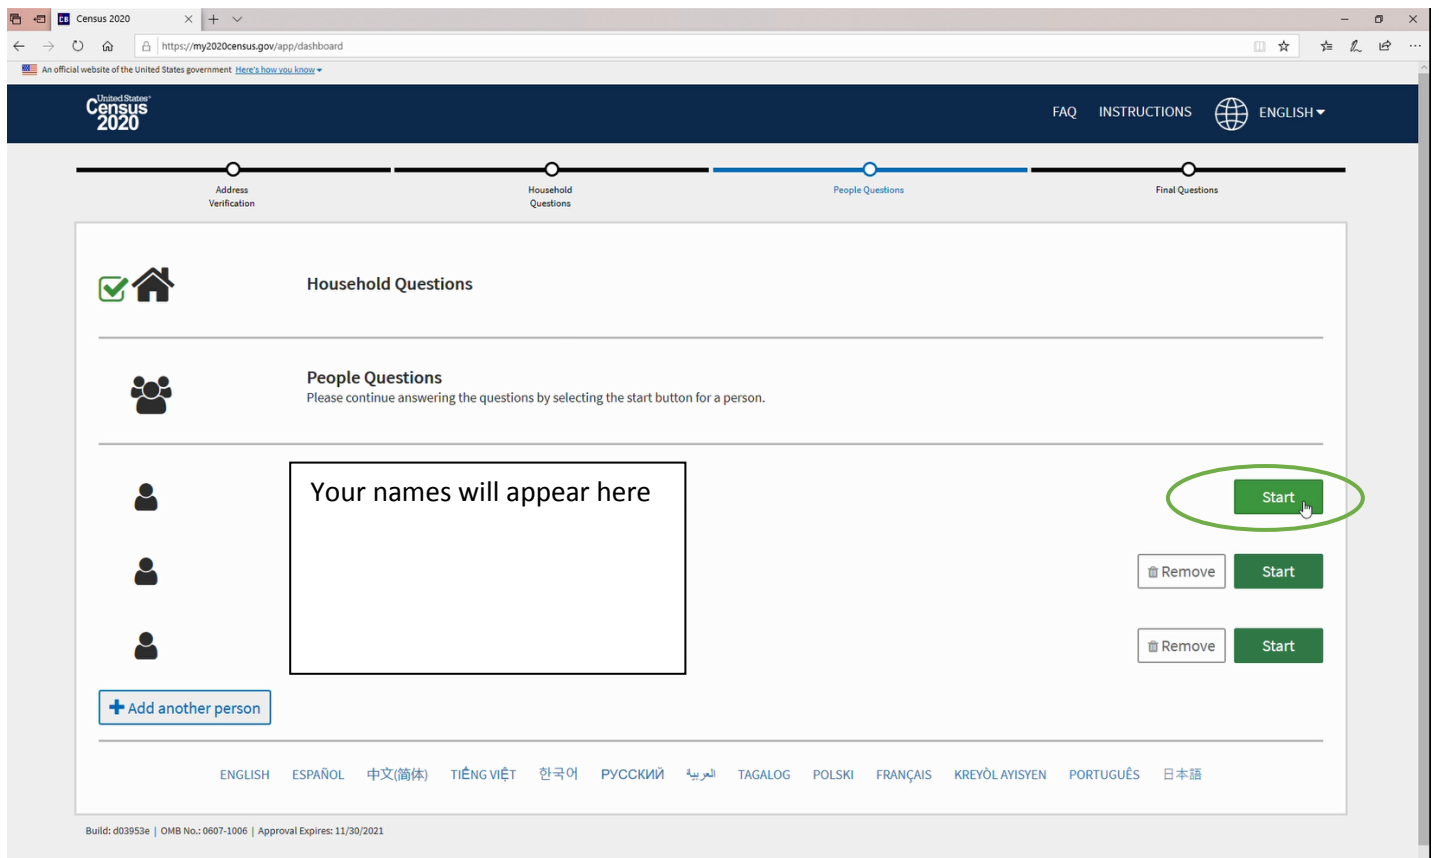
Census 2020

https://my2020census.gov/app/dashboard

An official website of the United States government Here's how you know

United States Census 2020

FAQ INSTRUCTIONS ENGLISH

Address Verification

Household Questions

People Questions

Final Questions

Household Questions

People Questions
Please continue answering the questions by selecting the start button for a person.

Your names will appear here

Start

Remove Start

Remove Start

Add another person

ENGLISH ESPAÑOL 中文(简体) TIẾNG VIỆT 한국어 РУССКИЙ العربية TAGALOG POLSKI FRANÇAIS KREYÒL AYISYEN PORTUGUÊS 日本語

Build: d03953e | OMB No.: 0607-1006 | Approval Expires: 11/30/2021